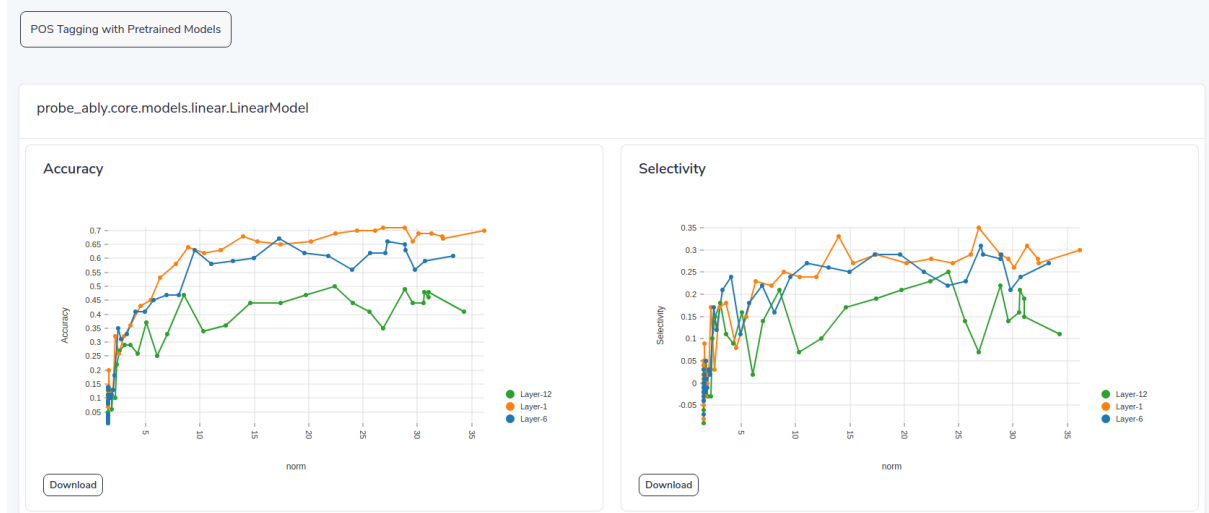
POS Tagging with Pretrained Models

probe_ably.core.models.linear.LinearModel

Accuracy

Accuracy

0.7
0.65
0.6
0.55
0.5
0.45
0.4
0.35
0.3
0.25
0.2
0.15
0.1
0.05

5
10
15
20
25
30
35

norm

Layer-12
Layer-1
Layer-6

Download

Selectivity

Selectivity

0.35
0.3
0.25
0.2
0.15
0.1
0.05
0
-0.05

5
10
15
20
25
30
35

norm

Layer-12
Layer-1
Layer-6

Download